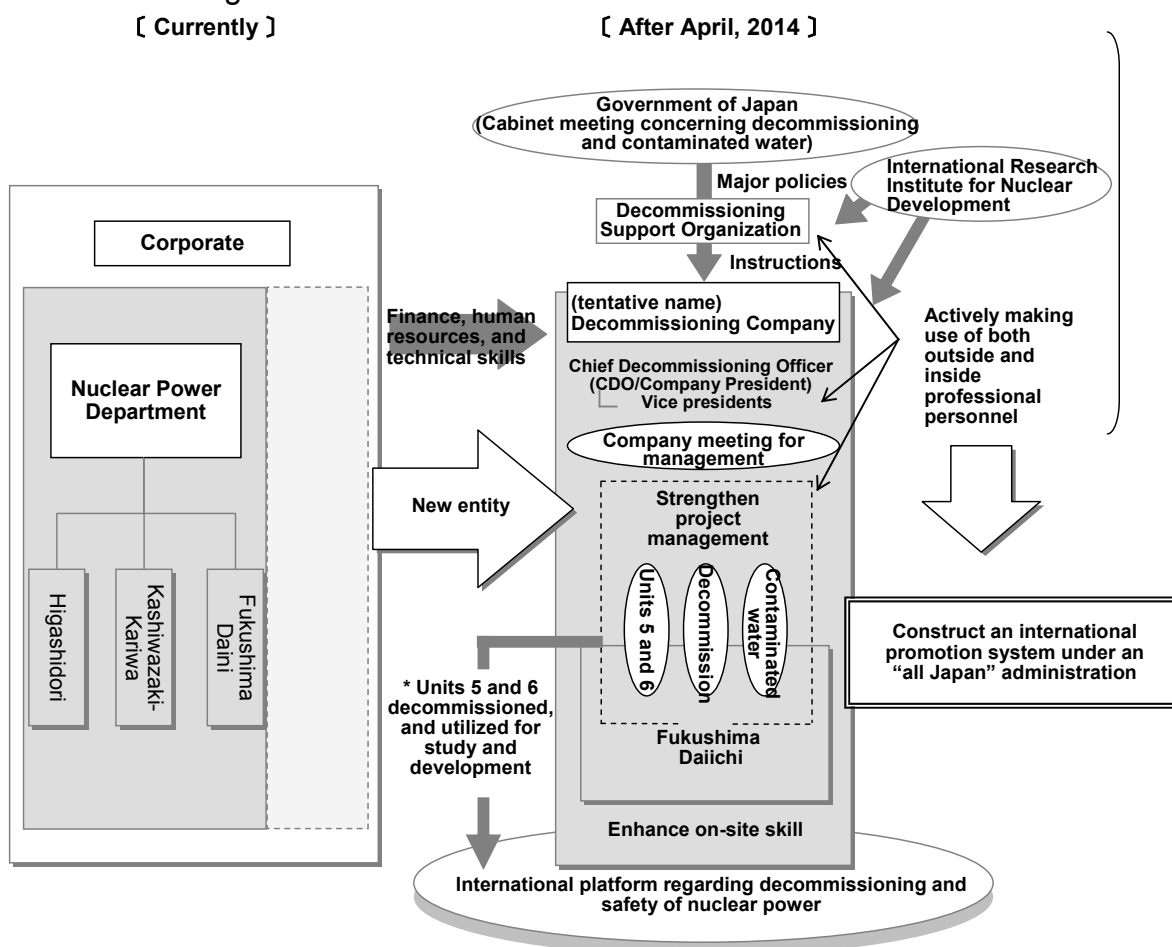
〔 Currently 〕

〔 After April, 2014 〕

Government of Japan (Cabinet meeting concerning decommissioning and contaminated water)

International Research Institute for Nuclear Development

Major policies

Decommissioning Support Organization

Corporate

Instructions

(tentative name) Decommissioning Company

Finance, human resources, and technical skills

Actively making use of both outside and inside professional personnel

Nuclear Power Department

Chief Decommissioning Officer (CDO/Company President)

Vice presidents

Company meeting for management

New entity

Strengthen project management

Units 5 and 6

Decommission

Contaminated water

Higashidori

Kashiwazaki-Kariwa

Fukushima Daini

Construct an international promotion system under an “all Japan” administration

* Units 5 and 6 decommissioned, and utilized for study and development

Fukushima Daiichi

Enhance on-site skill

International platform regarding decommissioning and safety of nuclear power